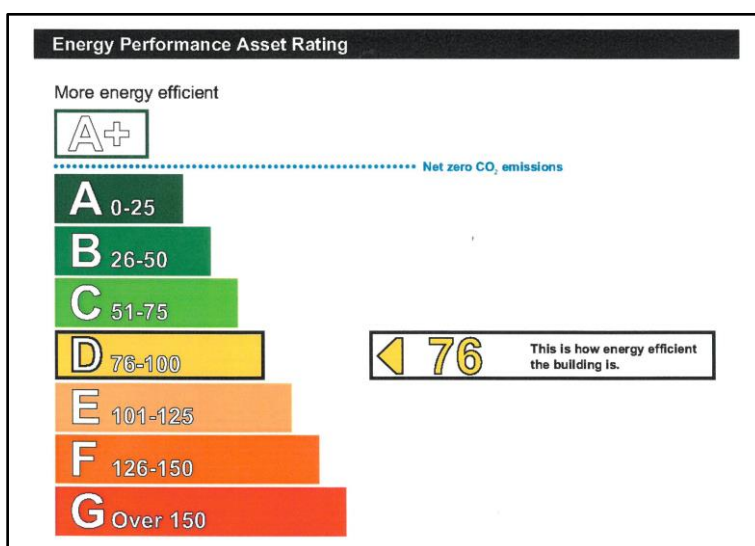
Energy Performance Asset Rating

More energy efficient

A+

Net zero $CO_2$ emissions

A 0-25

B 26-50

C 51-75

D 76-100

E 101-125

F 126-150

G Over 150

76 This is how energy efficient the building is.